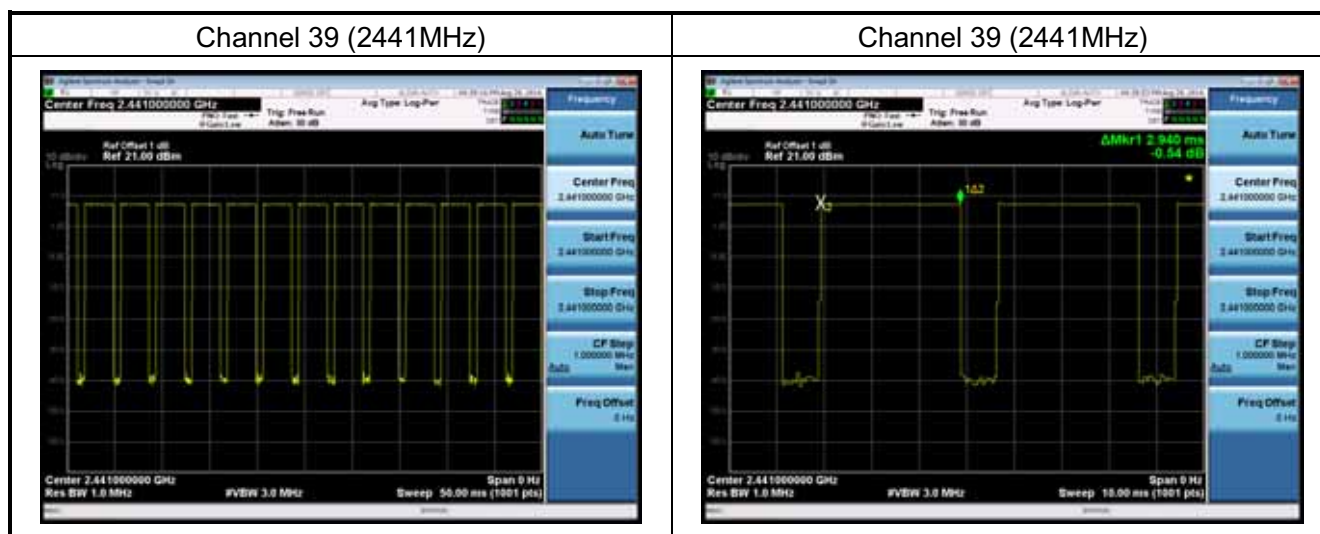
| Channel 39 (2441MHz) | Channel 39 (2441MHz) |
|---|---|
| Center Freq 2.441000000 GHz<br>Trig: Free Run<br>Atten: 30 dB<br>Avg Type: Log-Pwr<br>Frequency<br>Ref Offset 1 dB<br>10 dB/div Ref 21.00 dBm<br>Auto Tune<br>Center Freq 2.441000000 GHz<br>Start Freq 2.441000000 GHz<br>Stop Freq 2.441000000 GHz<br>CF Step 1.000000 MHz Auto Man<br>Freq Offset 0 Hz<br>Center 2.441000000 GHz<br>Res BW 1.0 MHz<br>#VBW 3.0 MHz<br>Span 0 Hz<br>Sweep 50.00 ms (1001 pts) | Center Freq 2.441000000 GHz<br>Trig: Free Run<br>Atten: 30 dB<br>Avg Type: Log-Pwr<br>Frequency<br>Ref Offset 1 dB<br>10 dB/div Ref 21.00 dBm<br>ΔMkr1 2.940 ms<br>-0.54 dB<br>X<br>1Δ2<br>Auto Tune<br>Center Freq 2.441000000 GHz<br>Start Freq 2.441000000 GHz<br>Stop Freq 2.441000000 GHz<br>CF Step 1.000000 MHz Auto Man<br>Freq Offset 0 Hz<br>Center 2.441000000 GHz<br>Res BW 1.0 MHz<br>#VBW 3.0 MHz<br>Span 0 Hz<br>Sweep 10.00 ms (1001 pts) |